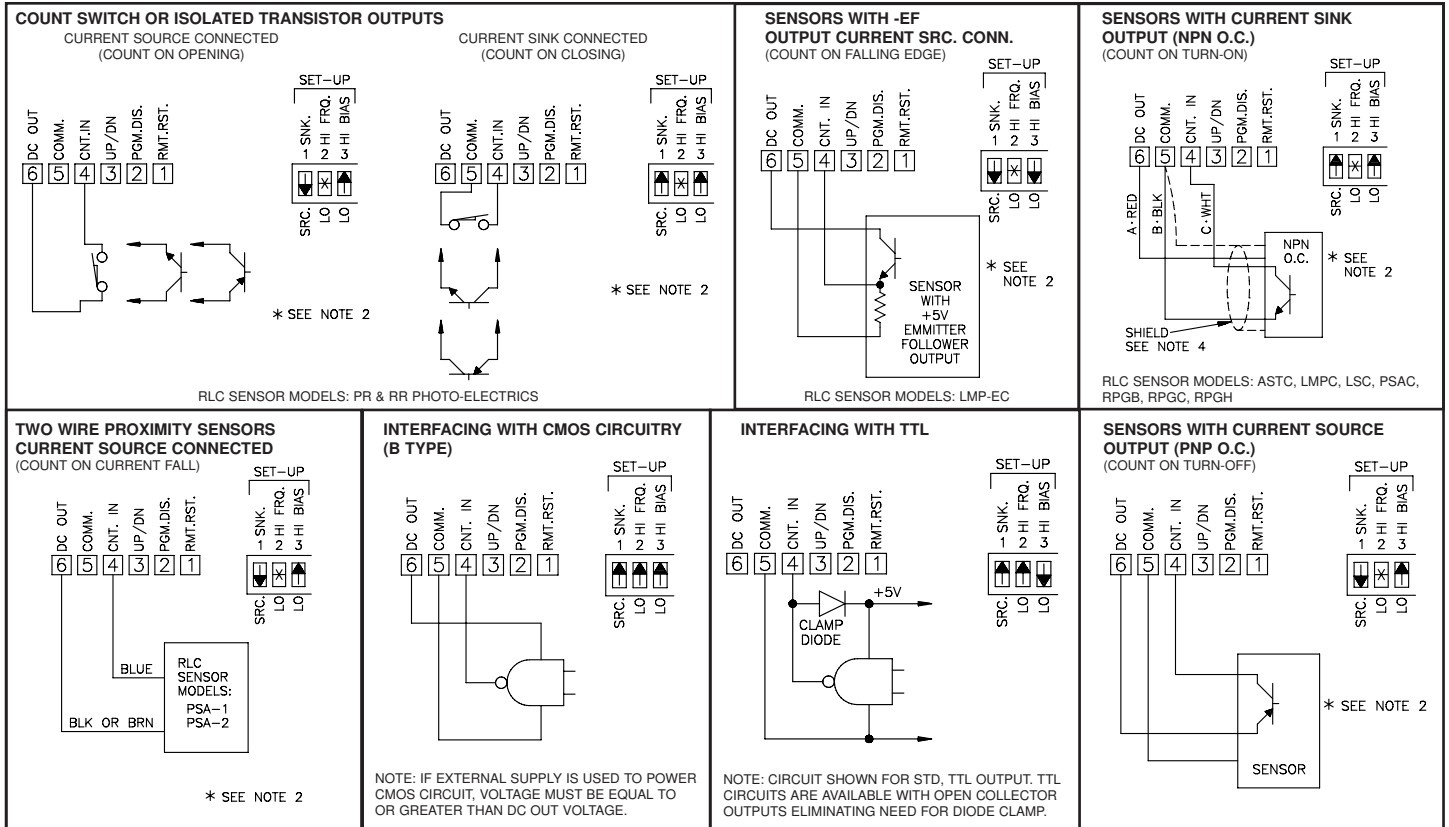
COUNT SWITCH OR ISOLATED TRANSISTOR OUTPUTS

CURRENT SOURCE CONNECTED
(COUNT ON OPENING)

DC OUT COMM. CNT.IN UP/DN PGM.DIS. RMT.RST.
6 5 4 3 2 1

SET-UP
SNK. HI FRQ. HI BIAS
1 2 3
SRC. LO LO

* SEE NOTE 2

CURRENT SINK CONNECTED
(COUNT ON CLOSING)

DC OUT COMM. CNT.IN UP/DN PGM.DIS. RMT.RST.
6 5 4 3 2 1

SET-UP
SNK. HI FRQ. HI BIAS
1 2 3
SRC. LO LO

* SEE NOTE 2

RLC SENSOR MODELS: PR & RR PHOTO-ELECTRICS

SENSORS WITH -EF OUTPUT CURRENT SRC. CONN.
(COUNT ON FALLING EDGE)

DC OUT COMM. CNT. IN UP/DN PGM.DIS. RMT.RST.
6 5 4 3 2 1

SET-UP
SNK. HI FRQ. HI BIAS
1 2 3
SRC. LO LO

* SEE NOTE 2

SENSOR WITH +5V EMMITTER FOLLOWER OUTPUT

RLC SENSOR MODELS: LMP-EC

SENSORS WITH CURRENT SINK OUTPUT (NPN O.C.)
(COUNT ON TURN-ON)

DC OUT COMM. CNT. IN UP/DN PGM.DIS. RMT.RST.
6 5 4 3 2 1

SET-UP
SNK. HI FRQ. HI BIAS
1 2 3
SRC. LO LO

A-RED B-BLK C-WHT

NPN O.C.

* SEE NOTE 2

SHIELD SEE NOTE 4

RLC SENSOR MODELS: ASTC, LMPC, LSC, PSAC, RPGB, RPGC, RPGH

TWO WIRE PROXIMITY SENSORS CURRENT SOURCE CONNECTED
(COUNT ON CURRENT FALL)

DC OUT COMM. CNT. IN UP/DN PGM.DIS. RMT.RST.
6 5 4 3 2 1

SET-UP
SNK. HI FRQ. HI BIAS
1 2 3
SRC. LO LO

BLUE
BLK OR BRN

RLC SENSOR MODELS: PSA-1 PSA-2

* SEE NOTE 2

INTERFACING WITH CMOS CIRCUITRY (B TYPE)

DC OUT COMM. CNT. IN UP/DN PGM.DIS. RMT.RST.
6 5 4 3 2 1

SET-UP
SNK. HI FRQ. HI BIAS
1 2 3
SRC. LO LO

NOTE: IF EXTERNAL SUPPLY IS USED TO POWER CMOS CIRCUIT, VOLTAGE MUST BE EQUAL TO OR GREATER THAN DC OUT VOLTAGE.

INTERFACING WITH TTL

DC OUT COMM. CNT. IN UP/DN PGM.DIS. RMT.RST.
6 5 4 3 2 1

SET-UP
SNK. HI FRQ. HI BIAS
1 2 3
SRC. LO LO

+5V
CLAMP DIODE

NOTE: CIRCUIT SHOWN FOR STD, TTL OUTPUT. TTL CIRCUITS ARE AVAILABLE WITH OPEN COLLECTOR OUTPUTS ELIMINATING NEED FOR DIODE CLAMP.

SENSORS WITH CURRENT SOURCE OUTPUT (PNP O.C.)
(COUNT ON TURN-OFF)

DC OUT COMM. CNT. IN UP/DN PGM.DIS. RMT.RST.
6 5 4 3 2 1

SET-UP
SNK. HI FRQ. HI BIAS
1 2 3
SRC. LO LO

* SEE NOTE 2

SENSOR